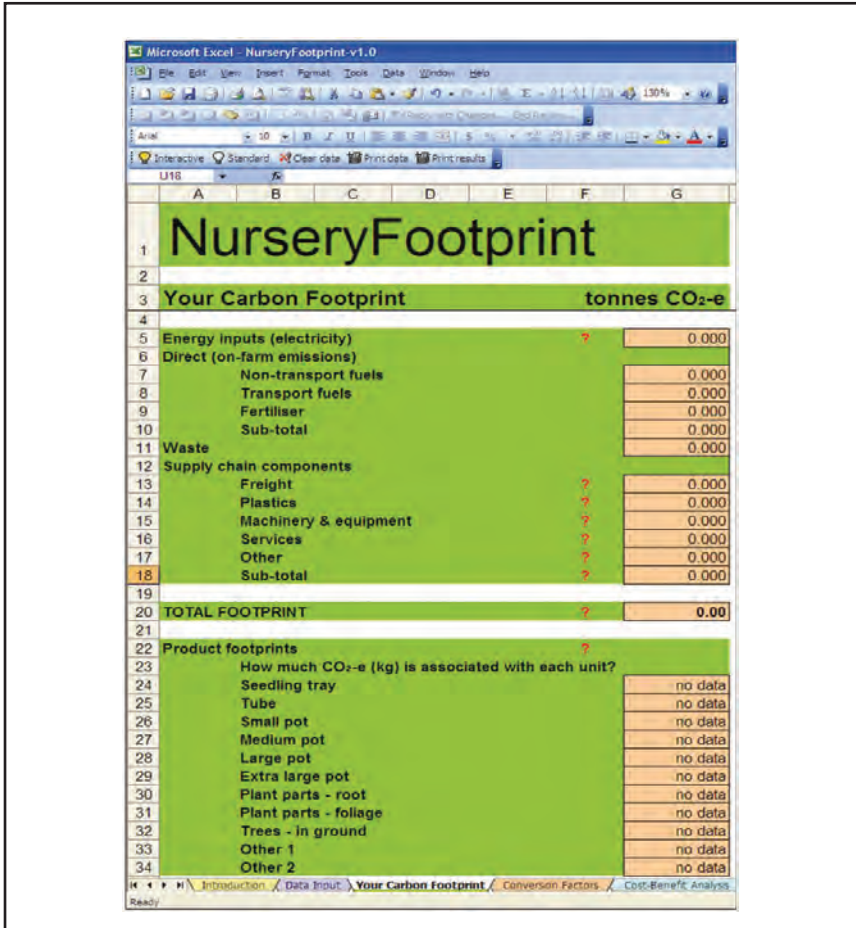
Microsoft Excel - NurseryFootprint-v1.0

File Edit View Insert Format Tools Data Window Help

130%

Arial 10 B I U

Interactive Standard Clear data Print data Print results

U18 fx

| | A | B | C | D | E | F | G |
|---|---|---|---|---|---|---|---|
| 1 | NurseryFootprint | | | | | | |
| 2 | | | | | | | |
| 3 | Your Carbon Footprint | | | | | tonnes $CO_2$-e | |
| 4 | | | | | | | |
| 5 | Energy inputs (electricity) | | | | | ? | 0.000 |
| 6 | Direct (on-farm emissions) | | | | | | |
| 7 | | Non-transport fuels | | | | | 0.000 |
| 8 | | Transport fuels | | | | | 0.000 |
| 9 | | Fertiliser | | | | | 0.000 |
| 10 | | Sub-total | | | | | 0.000 |
| 11 | Waste | | | | | | 0.000 |
| 12 | Supply chain components | | | | | | |
| 13 | | Freight | | | | ? | 0.000 |
| 14 | | Plastics | | | | ? | 0.000 |
| 15 | | Machinery & equipment | | | | ? | 0.000 |
| 16 | | Services | | | | ? | 0.000 |
| 17 | | Other | | | | ? | 0.000 |
| 18 | | Sub-total | | | | ? | 0.000 |
| 19 | | | | | | | |
| 20 | TOTAL FOOTPRINT | | | | | ? | 0.00 |
| 21 | | | | | | | |
| 22 | Product footprints | | | | | ? | |
| 23 | | How much $CO_2$-e (kg) is associated with each unit? | | | | | |
| 24 | | Seedling tray | | | | | no data |
| 25 | | Tube | | | | | no data |
| 26 | | Small pot | | | | | no data |
| 27 | | Medium pot | | | | | no data |
| 28 | | Large pot | | | | | no data |
| 29 | | Extra large pot | | | | | no data |
| 30 | | Plant parts - root | | | | | no data |
| 31 | | Plant parts - foliage | | | | | no data |
| 32 | | Trees - in ground | | | | | no data |
| 33 | | Other 1 | | | | | no data |
| 34 | | Other 2 | | | | | no data |

Introduction Data Input Your Carbon Footprint Conversion Factors Cost-Benefit Analysis

Ready